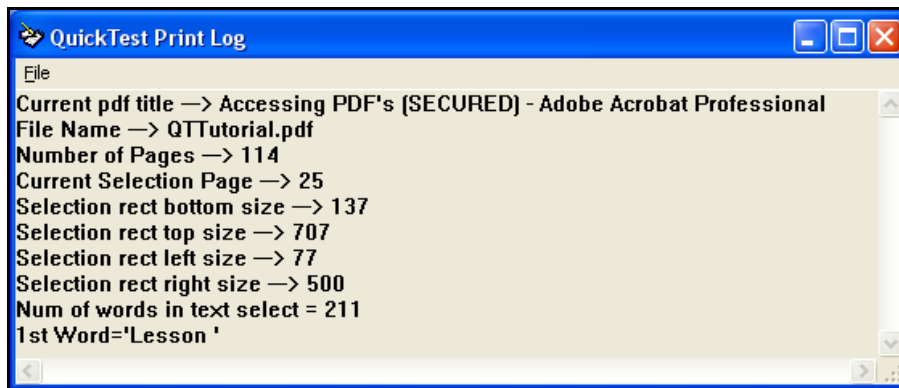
QuickTest Print Log

File

Current pdf title —> Accessing PDF's [SECURED] - Adobe Acrobat Professional
File Name —> QTTutorial.pdf
Number of Pages —> 114
Current Selection Page —> 25
Selection rect bottom size —> 137
Selection rect top size —> 707
Selection rect left size —> 77
Selection rect right size —> 500
Num of words in text select = 211
1st Word='Lesson '